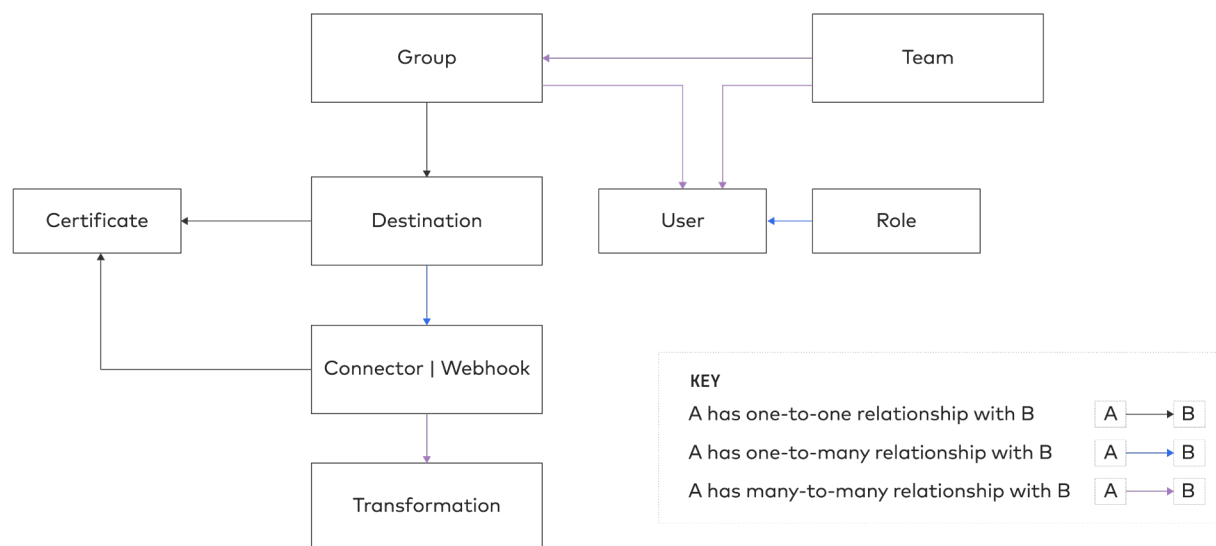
Group

Team

Certificate

Destination

User

Role

Connector | Webhook

Transformation

KEY

A has one-to-one relationship with B A B

A has one-to-many relationship with B A B

A has many-to-many relationship with B A B